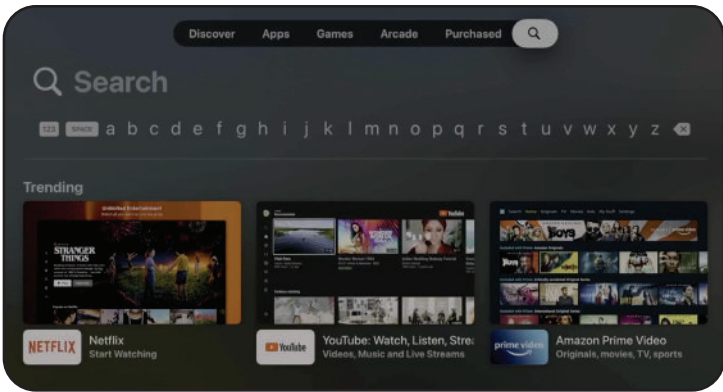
Discover Apps Games Arcade Purchased

Search

123 SPACE a b c d e f g h i j k l m n o p q r s t u v w x y z

Trending

STRANGER THINGS

NETFLIX Netflix
Start Watching

YouTube YouTube: Watch, Listen, Strea
Videos, Music and Live Streams

prime video Amazon Prime Video
Originals, movies, TV, sports